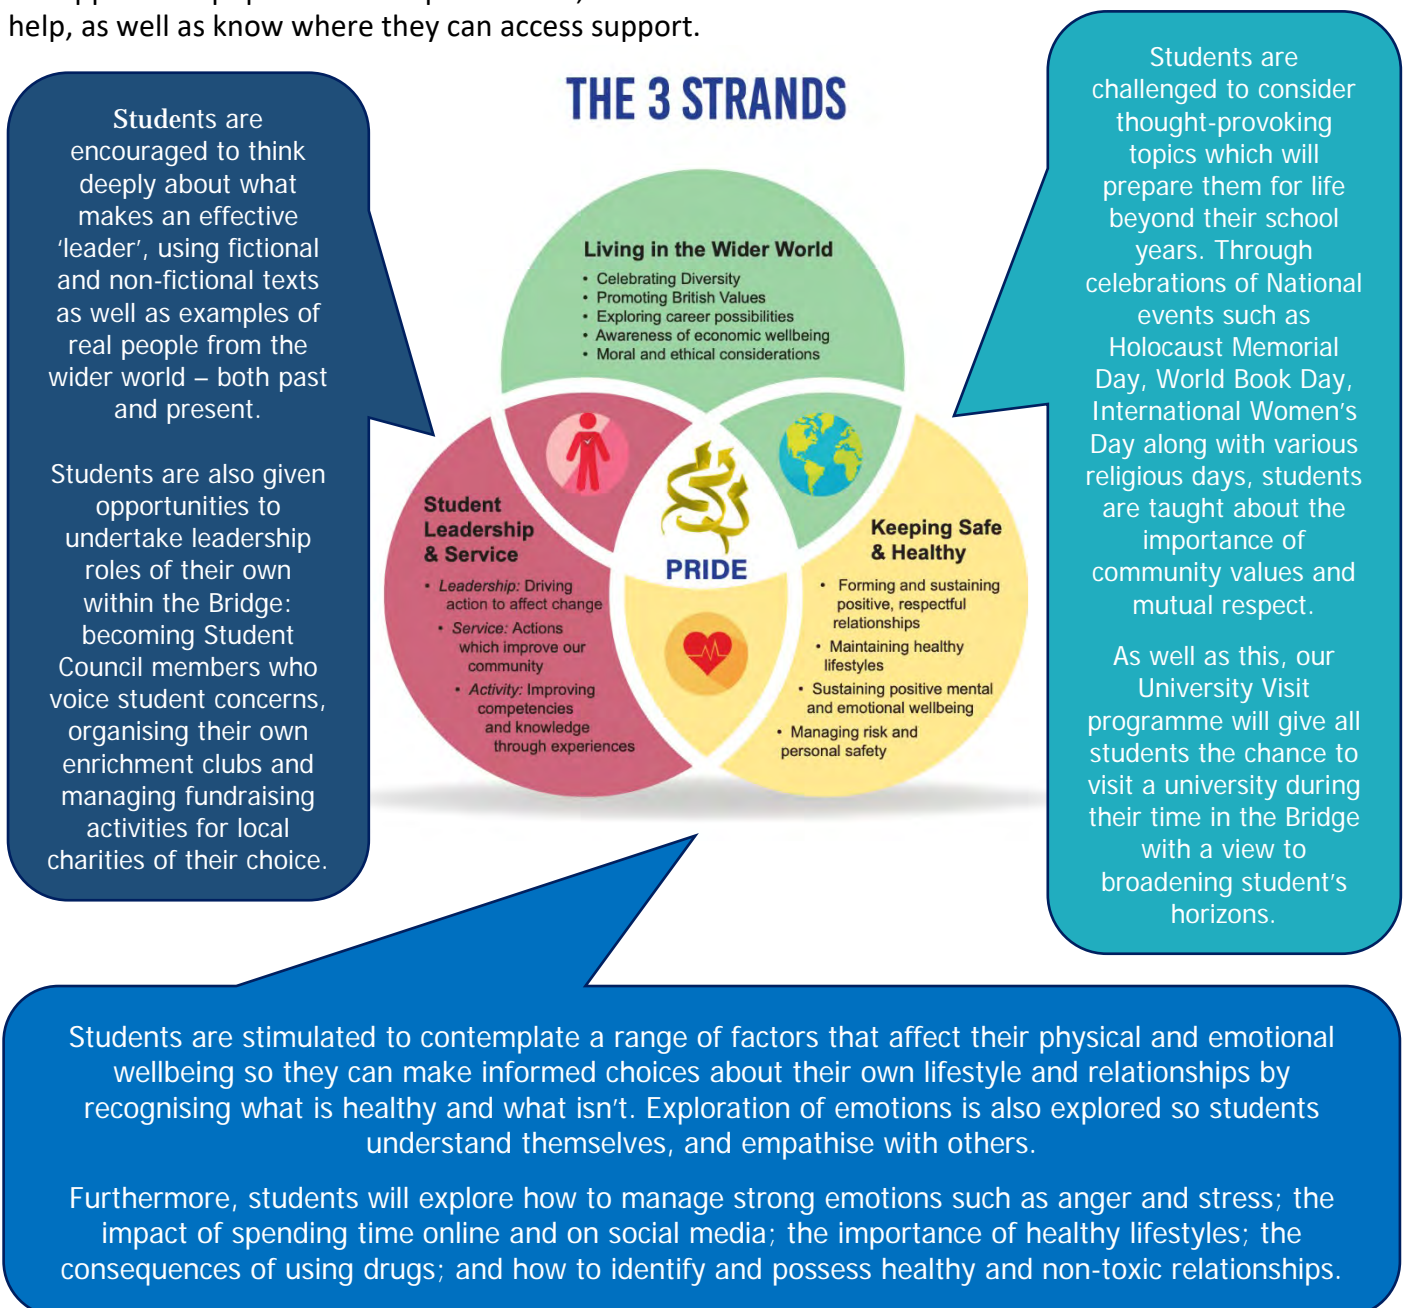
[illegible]
help, as well as know where they can access support.

Students are encouraged to think deeply about what makes an effective 'leader', using fictional and non-fictional texts as well as examples of real people from the wider world – both past and present.

Students are also given opportunities to undertake leadership roles of their own within the Bridge: becoming Student Council members who voice student concerns, organising their own enrichment clubs and managing fundraising activities for local charities of their choice.

THE 3 STRANDS

Living in the Wider World
• Celebrating Diversity
• Promoting British Values
• Exploring career possibilities
• Awareness of economic wellbeing
• Moral and ethical considerations

Student Leadership & Service
• Leadership: Driving action to affect change
• Service: Actions which improve our community
• Activity: Improving competencies and knowledge through experiences

PRIDE

Keeping Safe & Healthy
• Forming and sustaining positive, respectful relationships
• Maintaining healthy lifestyles
• Sustaining positive mental and emotional wellbeing
• Managing risk and personal safety

Students are challenged to consider thought-provoking topics which will prepare them for life beyond their school years. Through celebrations of National events such as Holocaust Memorial Day, World Book Day, International Women's Day along with various religious days, students are taught about the importance of community values and mutual respect.

As well as this, our University Visit programme will give all students the chance to visit a university during their time in the Bridge with a view to broadening student's horizons.

Students are stimulated to contemplate a range of factors that affect their physical and emotional wellbeing so they can make informed choices about their own lifestyle and relationships by recognising what is healthy and what isn't. Exploration of emotions is also explored so students understand themselves, and empathise with others.

Furthermore, students will explore how to manage strong emotions such as anger and stress; the impact of spending time online and on social media; the importance of healthy lifestyles; the consequences of using drugs; and how to identify and possess healthy and non-toxic relationships.